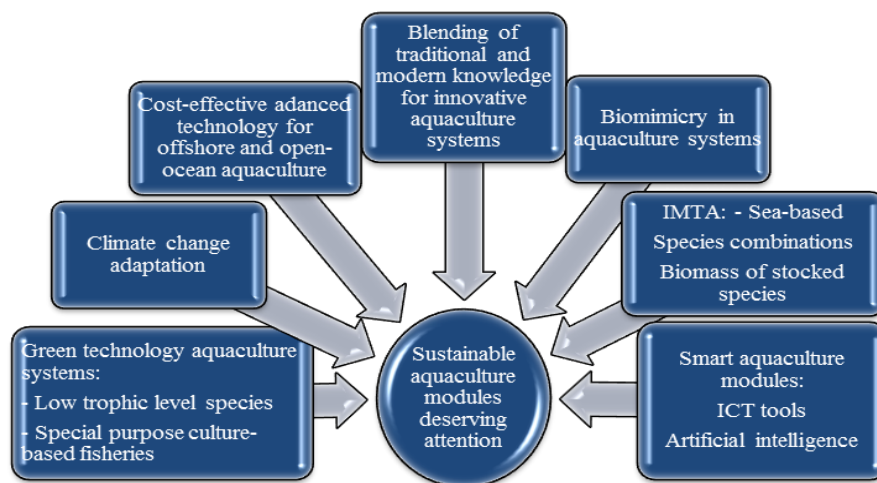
Blending of traditional and modern knowledge for innovative aquaculture systems

Cost-effective adanced technology for offshore and open-ocean aquaculture

Biomimicry in aquaculture systems

Climate change adaptation

IMTA: - Sea-based
Species combinations
Biomass of stocked species

Green technology aquaculture systems:
- Low trophic level species
- Special purpose culture-based fisheries

Sustainable aquaculture modules deserving attention

Smart aquaculture modules:
ICT tools
Artificial intelligence